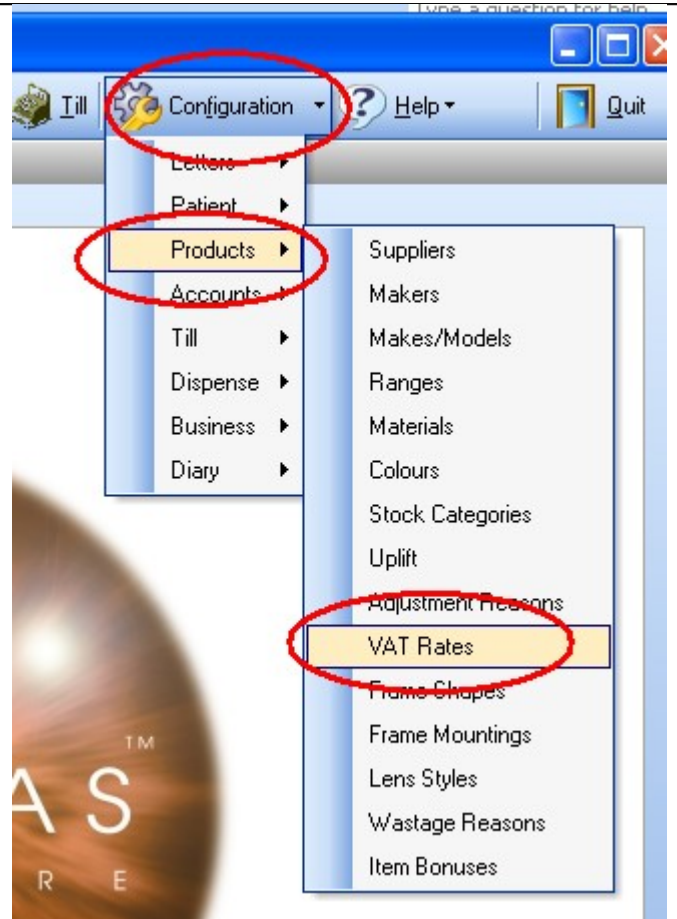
Type a question for help

Till
Configuration
Help
Quit

Letters
Patient
Products
Accounts
Till
Dispense
Business
Diary

Suppliers
Makers
Makes/Models
Ranges
Materials
Colours
Stock Categories
Uplift
Adjustment Reasons
VAT Rates
Frame Shapes
Frame Mountings
Lens Styles
Wastage Reasons
Item Bonuses

TM
AS
R E